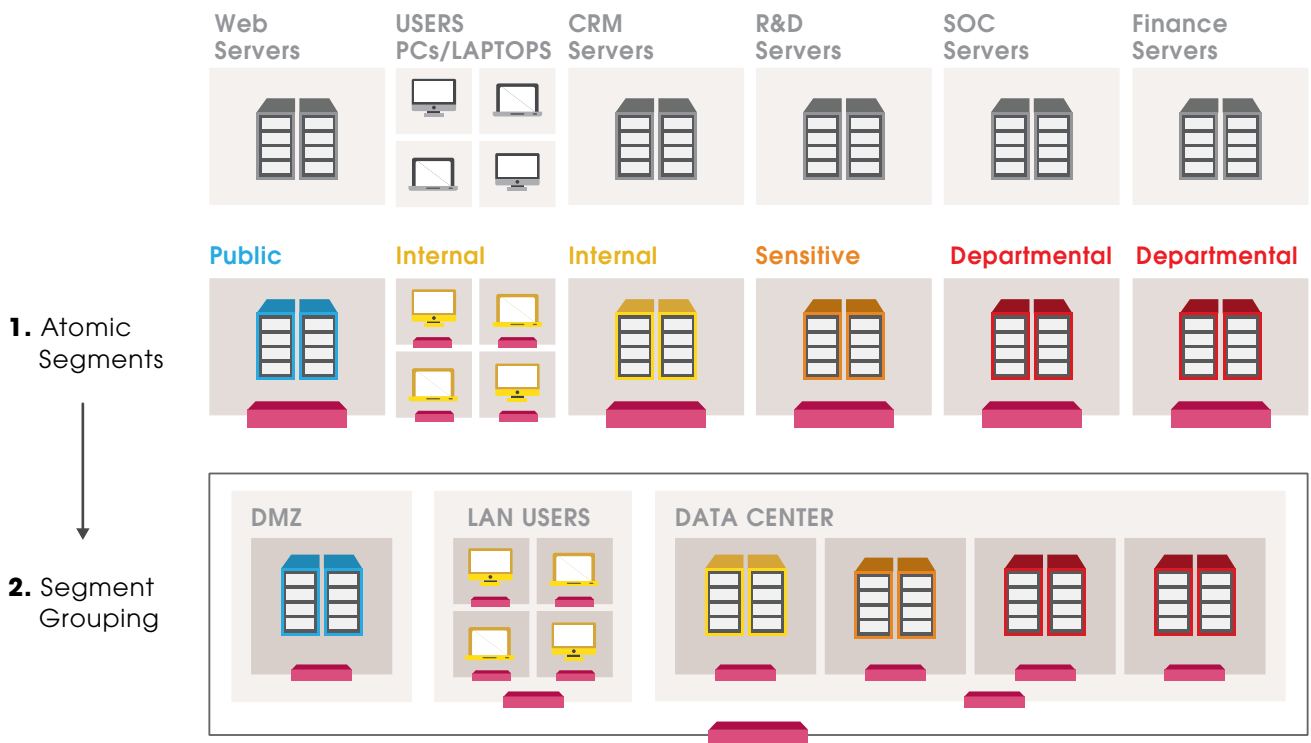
Web Servers

USERS PCs/LAPTOPS

CRM Servers

R&D Servers

SOC Servers

Finance Servers

Public

Internal

Internal

Sensitive

Departmental

Departmental

1. Atomic Segments

2. Segment Grouping

DMZ

LAN USERS

DATA CENTER